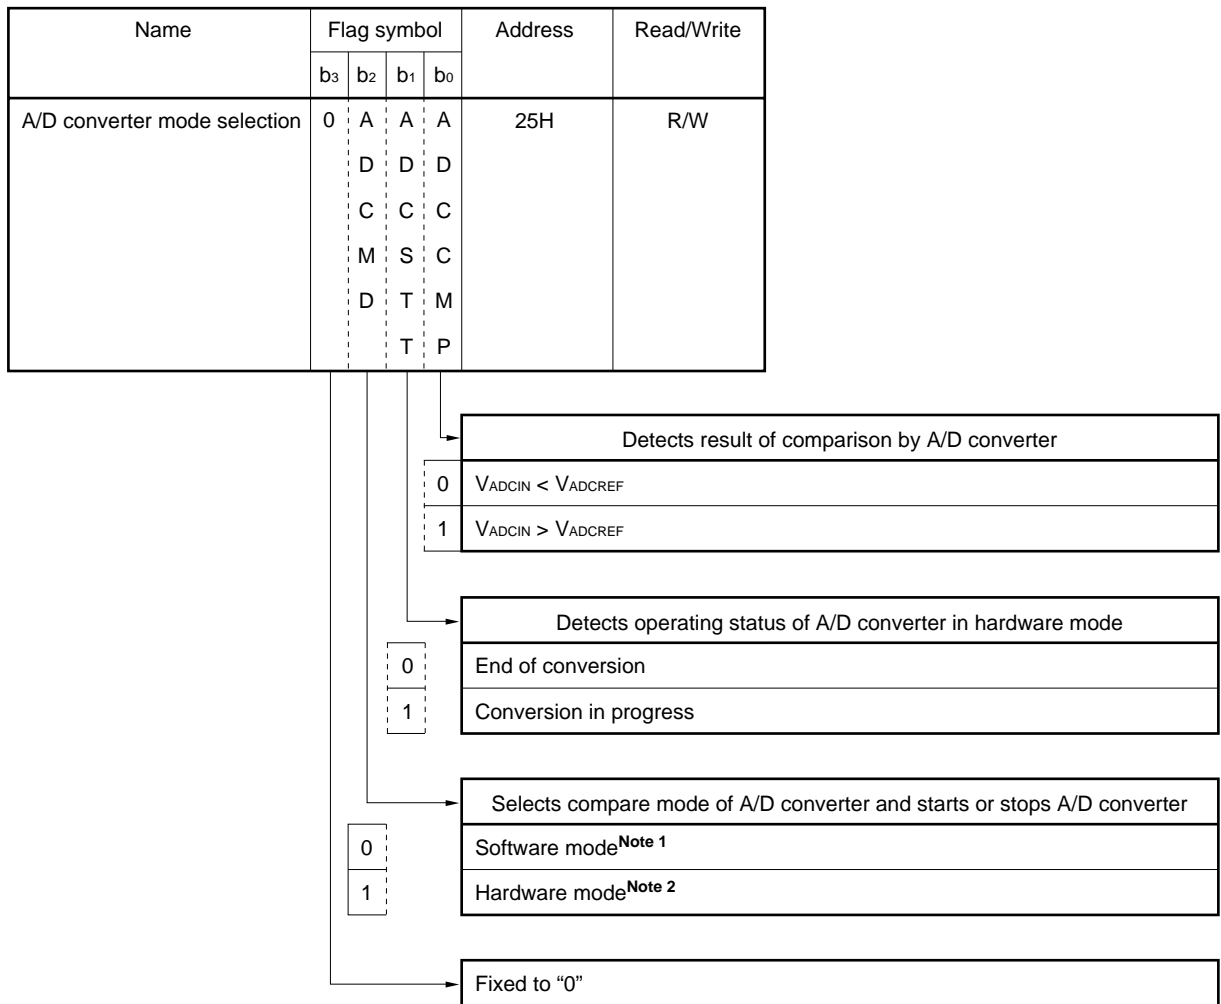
| Name | Flag symbol | | | | Address | Read/Write |
|---|---|---|---|---|---|---|
| | $b_3$ | $b_2$ | $b_1$ | $b_0$ | | |
| A/D converter mode selection | 0 | ADCMD | ADCSTT | ADCCMP | 25H | R/W |

Detects result of comparison by A/D converter

| | |
|---|---|
| 0 | $V_{ADCIN} < V_{ADCREF}$ |
| 1 | $V_{ADCIN} > V_{ADCREF}$ |

Detects operating status of A/D converter in hardware mode

| | |
|---|---|
| 0 | End of conversion |
| 1 | Conversion in progress |

Selects compare mode of A/D converter and starts or stops A/D converter

| | |
|---|---|
| 0 | Software mode$^{\textbf{Note 1}}$ |
| 1 | Hardware mode$^{\textbf{Note 2}}$ |

Fixed to "0"